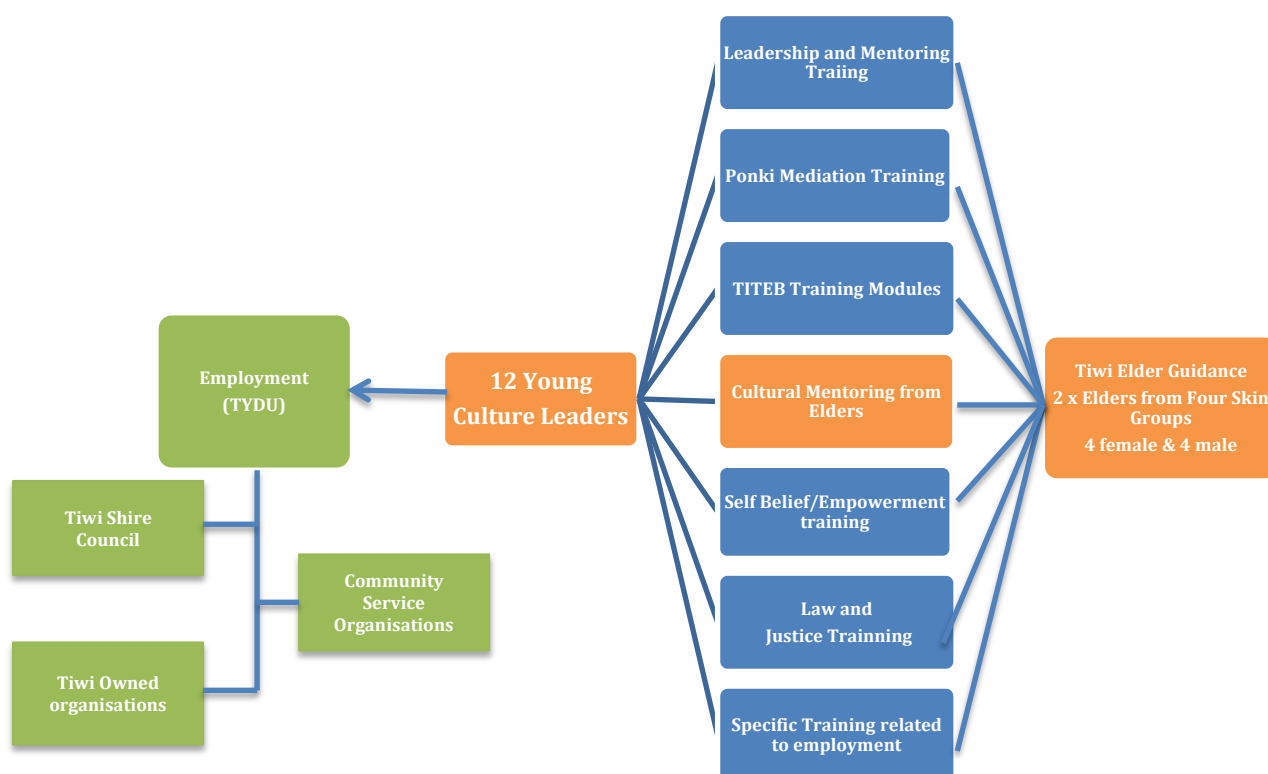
Leadership and Mentoring Traiing

Ponki Mediation Training

TITEB Training Modules

Employment (TYDU)

12 Young Culture Leaders

Cultural Mentoring from Elders

Tiwi Elder Guidance
2 x Elders from Four Skin Groups
4 female & 4 male

Self Belief/Empowerment training

Tiwi Shire Council

Community Service Organisations

Law and Justice Trainning

Tiwi Owned organisations

Specific Training related to employment